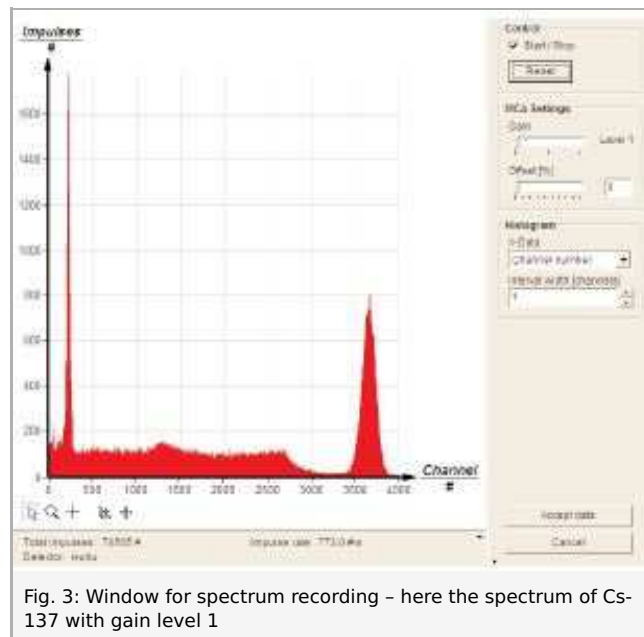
Impulses
#

1600
1400
1200
1000
800
600
400
200
0

0 500 1000 1500 2000 2500 3000 3500 4000

Channel
#

Control
Start / Stop
Reset

MCA Settings
Gain
Level 1
Offset [%]
0

Histogram
X-Data
channel number
Interval width (channels)
1

Total impulses: 74805 #
Detector: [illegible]
Impulse rate: 773.0 #/s

Accept data
Cancel

Fig. 3: Window for spectrum recording – here the spectrum of Cs-137 with gain level 1